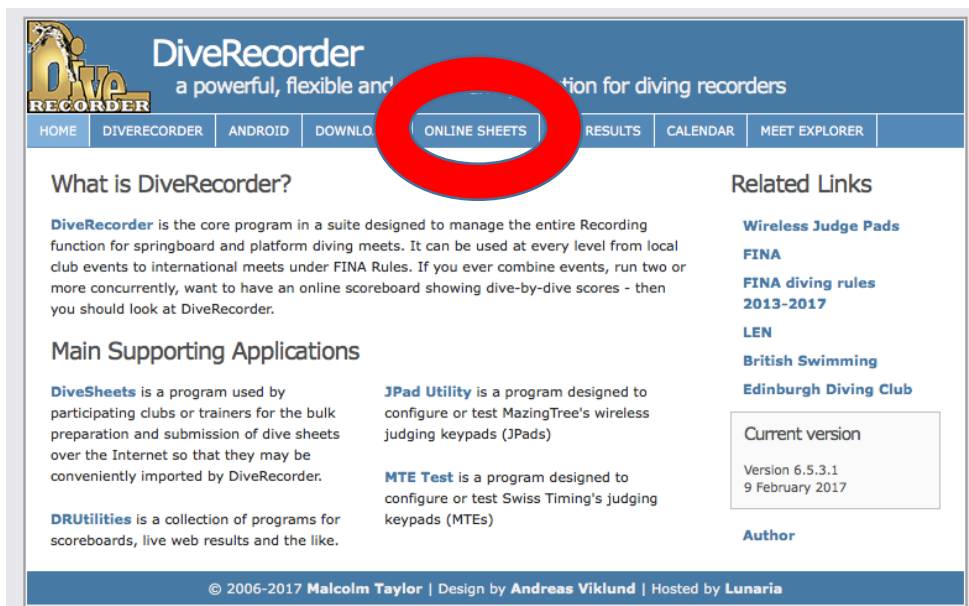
Dive RECORDER

DiveRecorder

a powerful, flexible and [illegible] tion for diving recorders

HOME | DIVERECORDER | ANDROID | DOWNLO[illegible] | ONLINE SHEETS | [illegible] RESULTS | CALENDAR | MEET EXPLORER

What is DiveRecorder?

DiveRecorder is the core program in a suite designed to manage the entire Recording function for springboard and platform diving meets. It can be used at every level from local club events to international meets under FINA Rules. If you ever combine events, run two or more concurrently, want to have an online scoreboard showing dive-by-dive scores - then you should look at DiveRecorder.

Main Supporting Applications

DiveSheets is a program used by participating clubs or trainers for the bulk preparation and submission of dive sheets over the Internet so that they may be conveniently imported by DiveRecorder.

DRUtilities is a collection of programs for scoreboards, live web results and the like.

JPad Utility is a program designed to configure or test MazingTree's wireless judging keypads (JPads)

MTE Test is a program designed to configure or test Swiss Timing's judging keypads (MTEs)

Related Links

Wireless Judge Pads

FINA

FINA diving rules 2013-2017

LEN

British Swimming

Edinburgh Diving Club

Current version

Version 6.5.3.1
9 February 2017

Author

© 2006-2017 Malcolm Taylor | Design by Andreas Viklund | Hosted by Lunaria